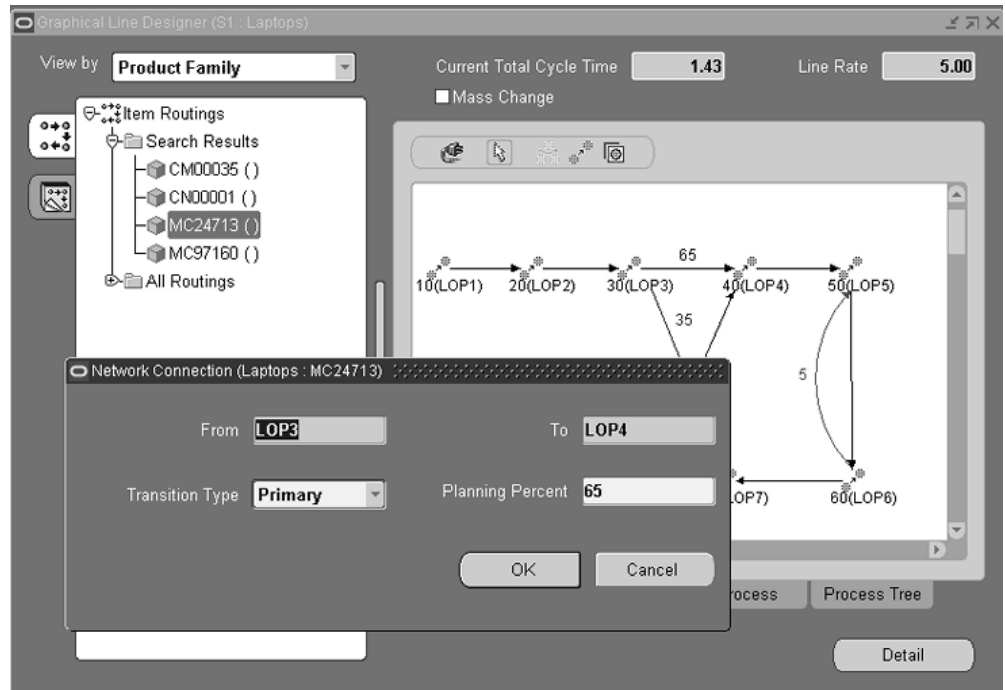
Graphical Line Designer (S1 : Laptops)

View by Product Family

Current Total Cycle Time 1.43

Line Rate 5.00

Mass Change

Item Routings
Search Results
CM00035 ()
CN00001 ()
MC24713 ()
MC97160 ()
All Routings

65
10(LOP1) 20(LOP2) 30(LOP3) 40(LOP4) 50(LOP5)
35
5
LOP7) 60(LOP6)

Network Connection (Laptops : MC24713)

From LOP3

To LOP4

Transition Type Primary

Planning Percent 65

OK

Cancel

rocess

Process Tree

Detail